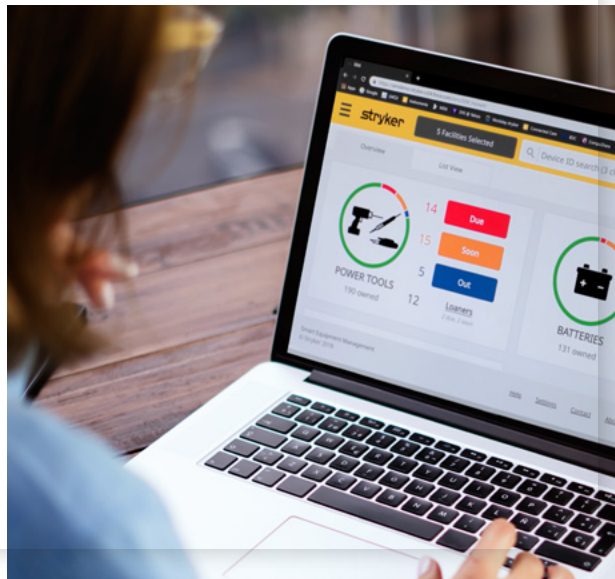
stryker

5 Facilities Selected

Device ID search

Overview

List View

POWER TOOLS
190 owned

14 Due
15 Soon
5 Out
12 Loaners

BATTERIES
131 owned

Smart Equipment Management
© Stryker 2019

Help
Contact